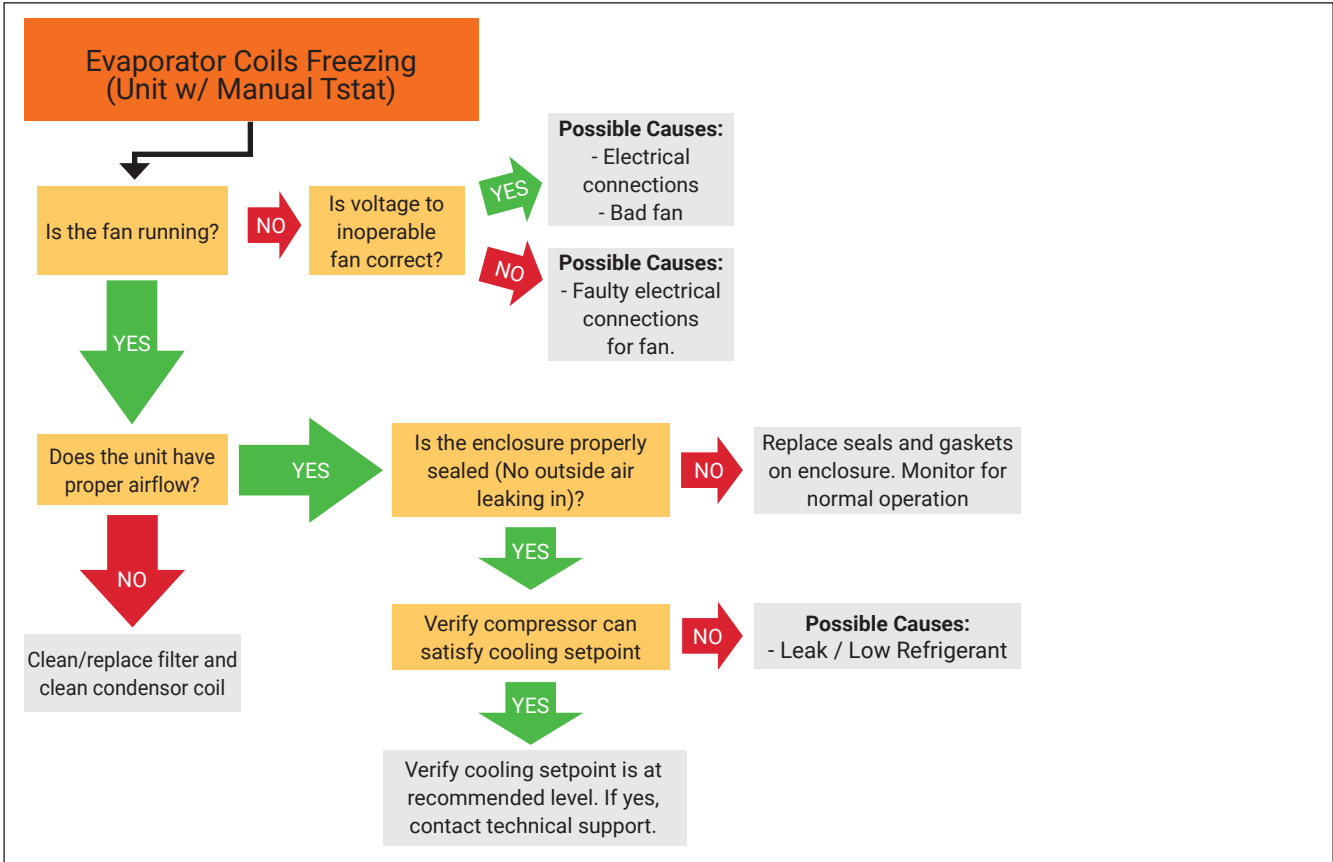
Evaporator Coils Freezing (Unit w/ Manual Tstat)

Is the fan running?

NO

Is voltage to inoperable fan correct?

YES

**Possible Causes:**
- Electrical connections
- Bad fan

NO

**Possible Causes:**
- Faulty electrical connections for fan.

YES

Does the unit have proper airflow?

YES

Is the enclosure properly sealed (No outside air leaking in)?

NO

Replace seals and gaskets on enclosure. Monitor for normal operation

NO

Clean/replace filter and clean condensor coil

YES

Verify compressor can satisfy cooling setpoint

NO

**Possible Causes:**
- Leak / Low Refrigerant

YES

Verify cooling setpoint is at recommended level. If yes, contact technical support.